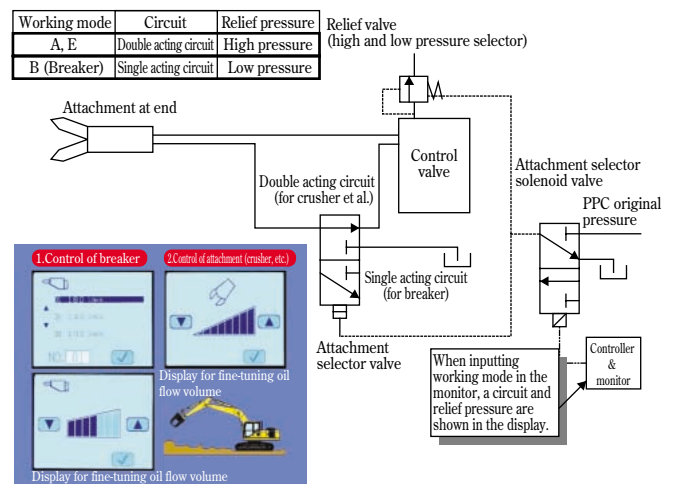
| Working mode | Circuit | Relief pressure |
|---|---|---|
| A, E | Double acting circuit | High pressure |
| B (Breaker) | Single acting circuit | Low pressure |

Relief valve (high and low pressure selector)

Attachment at end

Control valve

Double acting circuit (for crusher et al.)

Attachment selector solenoid valve

PPC original pressure

Single acting circuit (for breaker)

Attachment selector valve

Controller & monitor

When inputting working mode in the monitor, a circuit and relief pressure are shown in the display.

1.Control of breaker

2.Control of attachment (crusher, etc.)

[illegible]

Display for fine-tuning oil flow volume

Display for fine-tuning oil flow volume